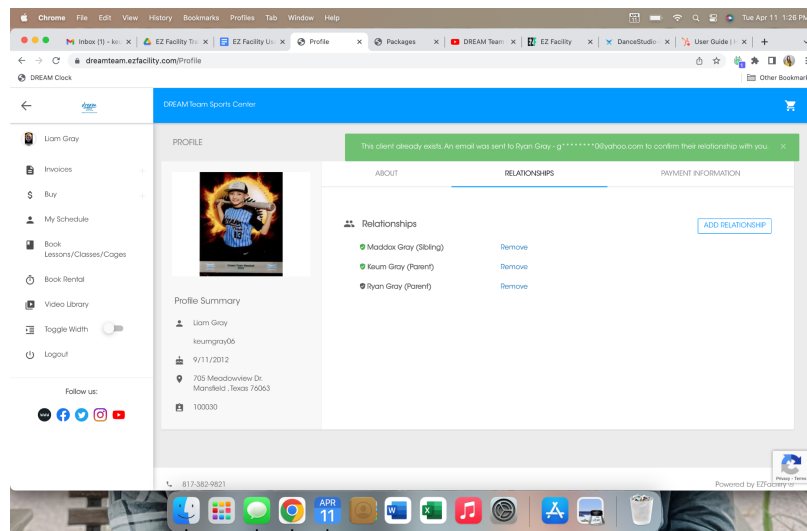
Chrome File Edit View History Bookmarks Profiles Tab Window Help

Tue Apr 11 1:26 PM

Inbox (1) - ke | EZ Facility Tr | EZ Facility Us | Profile | Packages | DREAM Team | EZ Facility | DanceStudio | User Guide | +

dreamteam.ezfacility.com/Profile

DREAM Clock

Other Bookmarks

DREAM Team Sports Center

Liam Gray

Invoices

Buy

My Schedule

Book Lessons/Classes/Cages

Book Rental

Video Library

Toggle Width

Logout

Follow us:

PROFILE

This client already exists. An email was sent to Ryan Gray - g*******0@yahoo.com to confirm their relationship with you. ×

ABOUT | RELATIONSHIPS | PAYMENT INFORMATION

Relationships

ADD RELATIONSHIP

Maddox Gray (Sibling) Remove

Keum Gray (Parent) Remove

Ryan Gray (Parent) Remove

Profile Summary

Liam Gray

keumgray06

9/11/2012

705 Meadowview Dr. Mansfield , Texas 76063

100030

817-382-9821

Powered by EZFacility

Privacy - Terms

APR 11